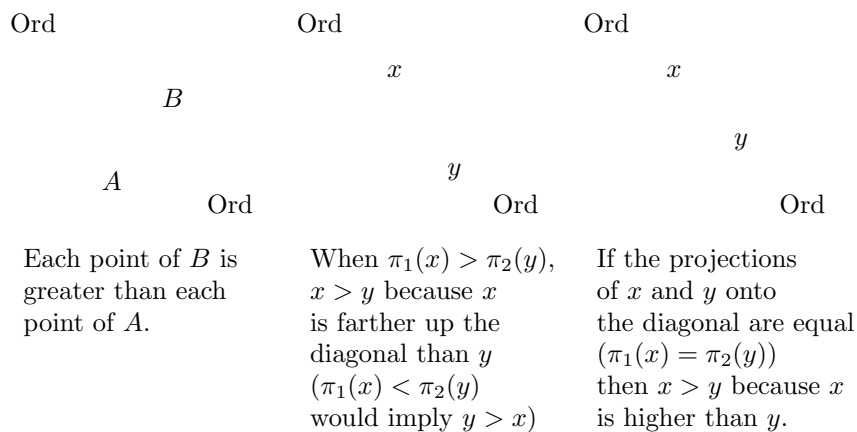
Ord

$B$

$A$

Ord

Each point of $B$ is greater than each point of $A$.

Ord

$x$

$y$

Ord

When $\pi_1(x) > \pi_2(y)$, $x > y$ because $x$ is farther up the diagonal than $y$ ($\pi_1(x) < \pi_2(y)$ would imply $y > x$)

Ord

$x$

$y$

Ord

If the projections of $x$ and $y$ onto the diagonal are equal ($\pi_1(x) = \pi_2(y)$) then $x > y$ because $x$ is higher than $y$.